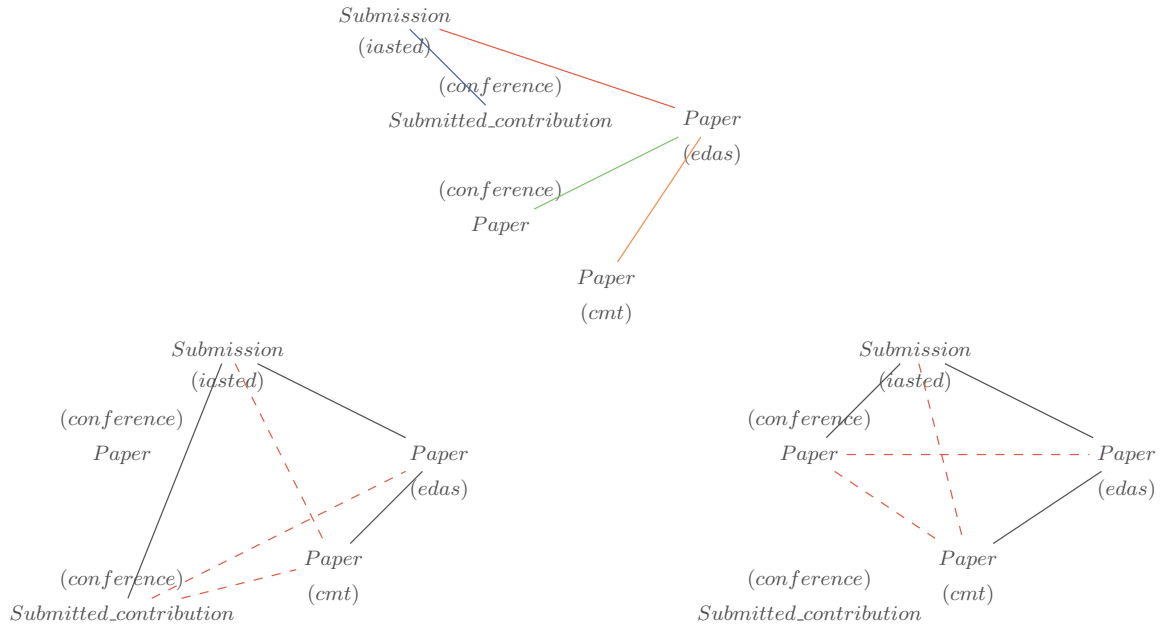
Submission
(iasted)
(conference)
Submitted_contribution
Paper
(edas)
(conference)
Paper
Paper
(cmt)

Submission
(iasted)
(conference)
Paper
Paper
(edas)
Paper
(cmt)
(conference)
Submitted_contribution

Submission
(iasted)
(conference)
Paper
Paper
(edas)
Paper
(cmt)
(conference)
Submitted_contribution